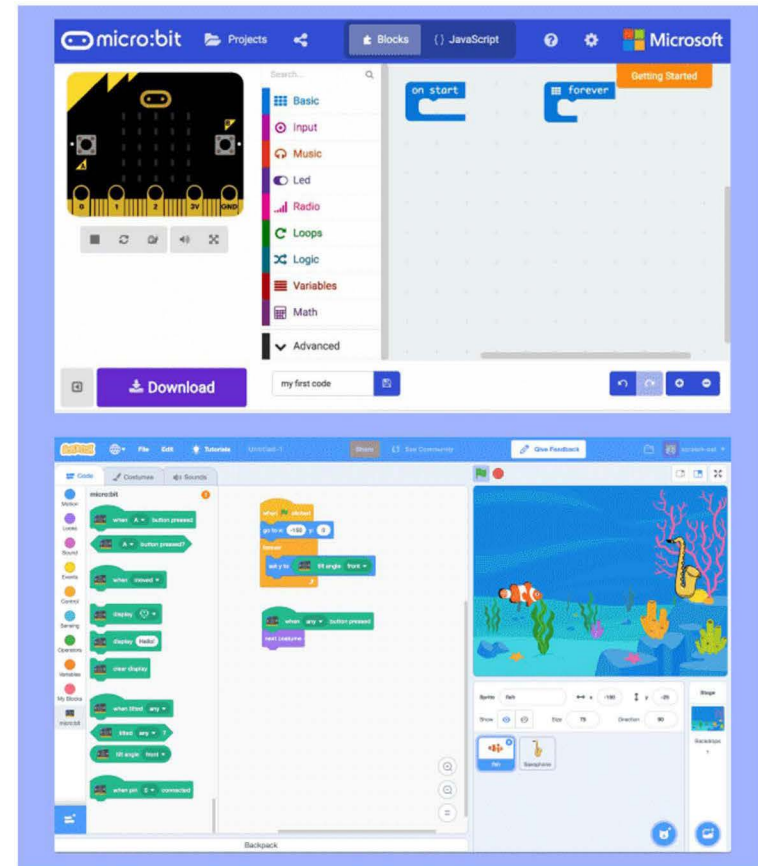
micro:bit Projects Blocks {} JavaScript Microsoft

Getting Started

Search...

Basic
Input
Music
Led
Radio
Loops
Logic
Variables
Math
Advanced

on start
forever

0 1 2 3V GND

Download
my first code

Scratch File Edit Tutorials Untitled-1 Share See Community Give Feedback

Code Costumes Sounds

Motion
Looks
Sound
Events
Control
Sensing
Operators
Variables
My Blocks
micro:bit

micro:bit
when A button pressed
A button pressed?
when moved
display
display Hello!
clear display
when tilted any
tilted any ?
tilt angle front
when pin 0 connected

when clicked
go to x: -150 y: 0
forever
set y to tilt angle front

when any button pressed
next costume

Sprite Fish x -150 y -35
Show Size 75 Direction 90
Fish Saxophone
Stage
Backdrops 1

Backpack